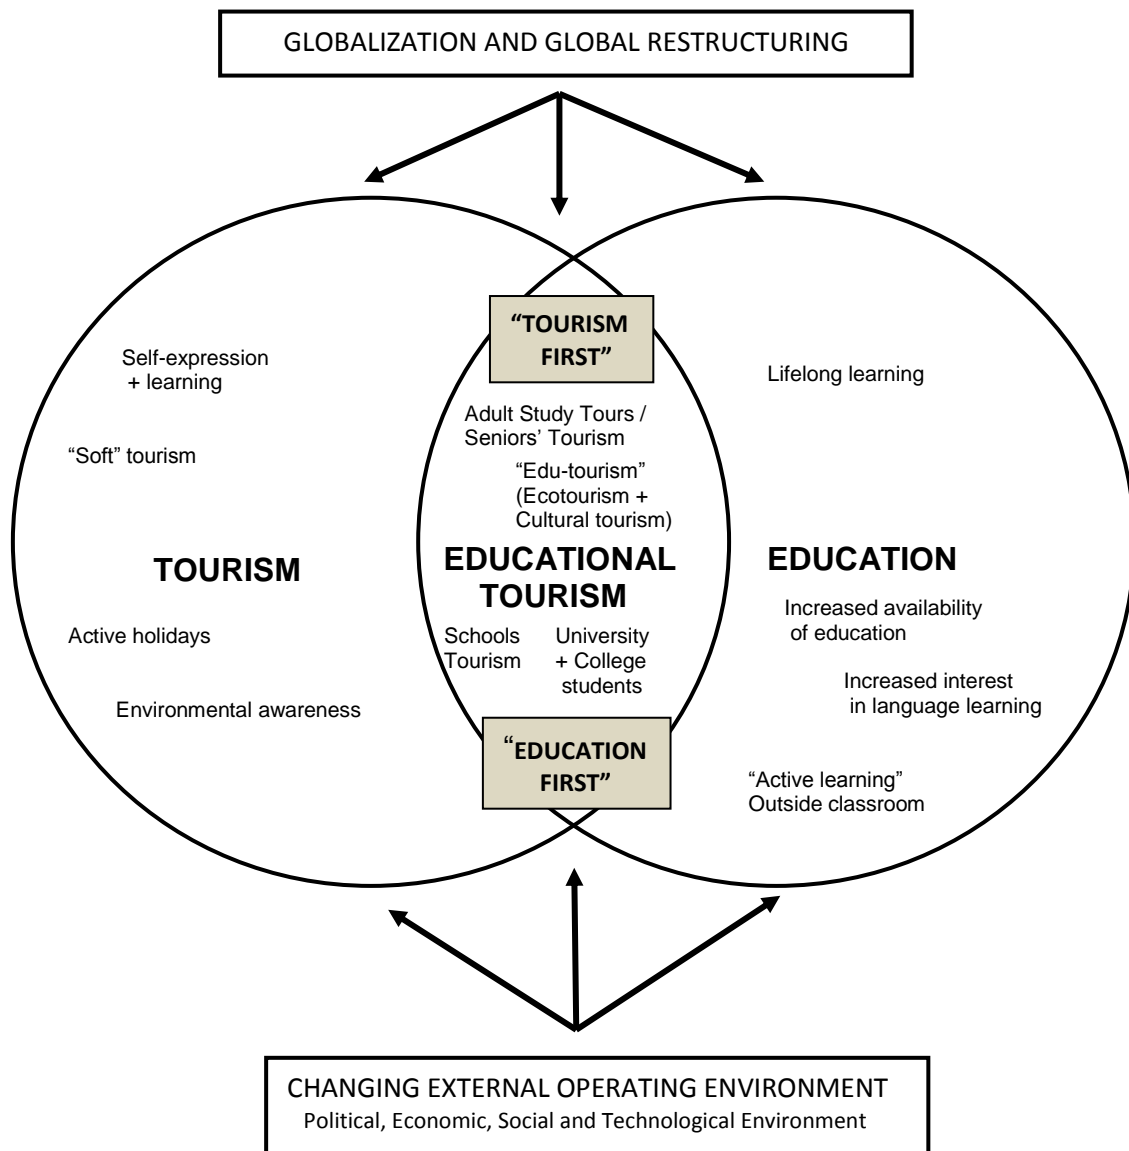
GLOBALIZATION AND GLOBAL RESTRUCTURING

"TOURISM FIRST"

Self-expression + learning

"Soft" tourism

TOURISM

Active holidays

Environmental awareness

Adult Study Tours / Seniors' Tourism

"Edu-tourism" (Ecotourism + Cultural tourism)

EDUCATIONAL TOURISM

Schools Tourism

University + College students

"EDUCATION FIRST"

Lifelong learning

EDUCATION

Increased availability of education

Increased interest in language learning

"Active learning" Outside classroom

CHANGING EXTERNAL OPERATING ENVIRONMENT
Political, Economic, Social and Technological Environment